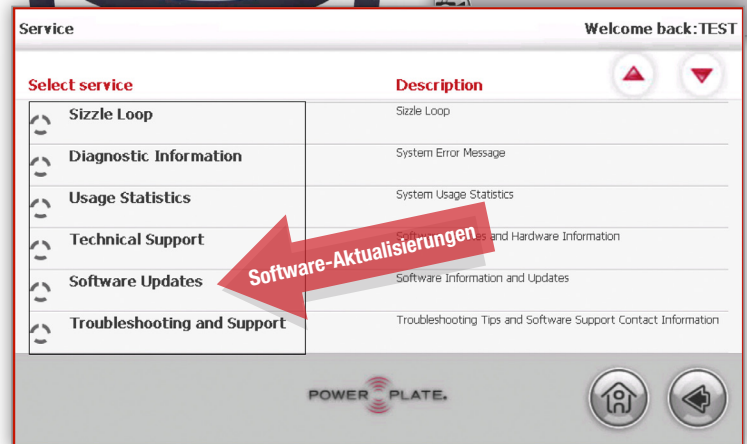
Service

Welcome back:TEST

| Select service | Description |
|---|---|
| Sizzle Loop | Sizzle Loop |
| Diagnostic Information | System Error Message |
| Usage Statistics | System Usage Statistics |
| Technical Support | Softw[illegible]es and Hardware Information |
| Software Updates | Software Information and Updates |
| Troubleshooting and Support | Troubleshooting Tips and Software Support Contact Information |

Software-Aktualisierungen

POWER PLATE.